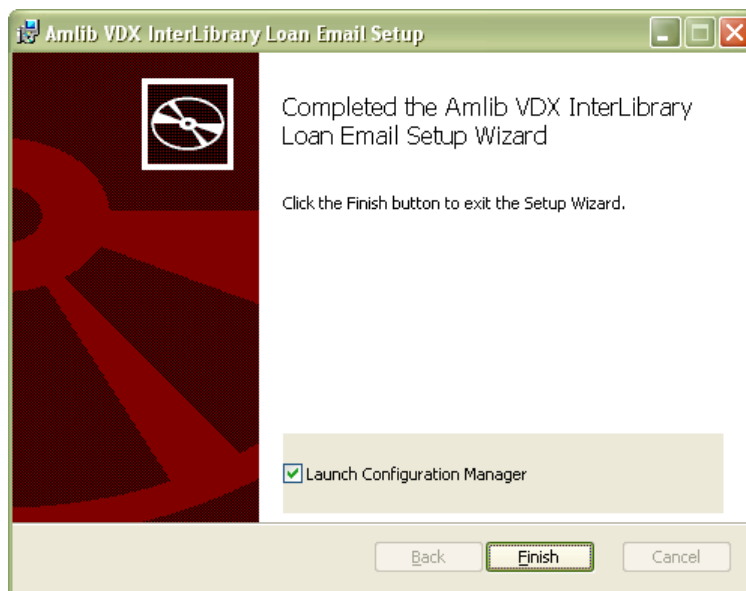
Amlib VDX InterLibrary Loan Email Setup

Completed the Amlib VDX InterLibrary Loan Email Setup Wizard

Click the Finish button to exit the Setup Wizard.

Launch Configuration Manager

Back
Finish
Cancel